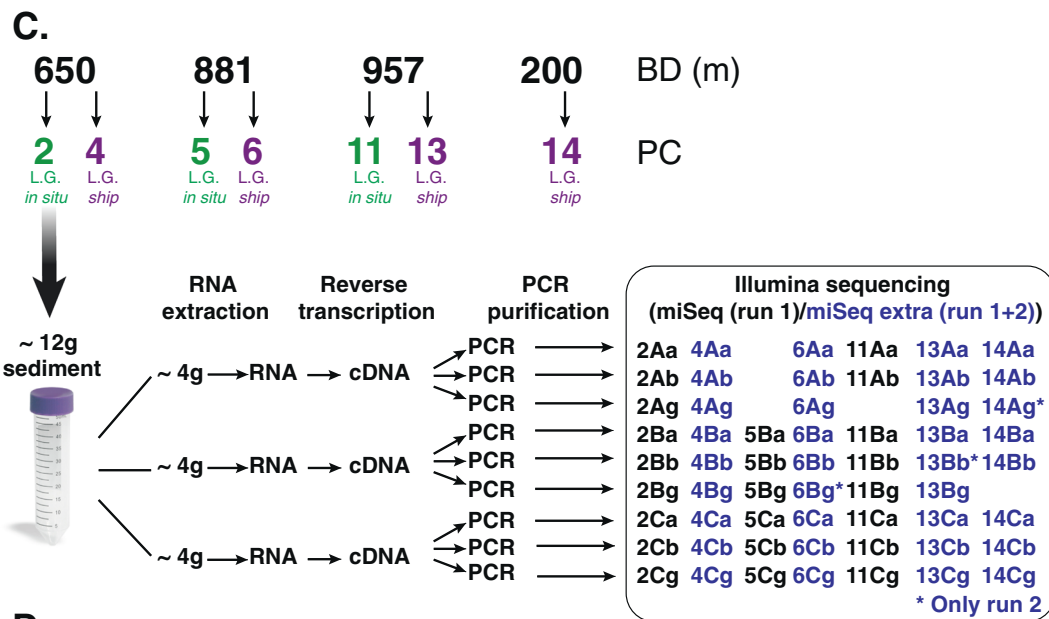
C.

650 881 957 200 BD (m)

2 L.G. in situ
4 L.G. ship
5 L.G. in situ
6 L.G. ship
11 L.G. in situ
13 L.G. ship
14 L.G. ship
PC

~ 12g sediment

RNA extraction
Reverse transcription
PCR purification

~ 4g → RNA → cDNA → PCR PCR PCR
~ 4g → RNA → cDNA → PCR PCR PCR
~ 4g → RNA → cDNA → PCR PCR PCR

Illumina sequencing
(miSeq (run 1)/miSeq extra (run 1+2))

| | | | | | | |
|---|---|---|---|---|---|---|
| 2Aa | 4Aa | | 6Aa | 11Aa | 13Aa | 14Aa |
| 2Ab | 4Ab | | 6Ab | 11Ab | 13Ab | 14Ab |
| 2Ag | 4Ag | | 6Ag | | 13Ag | 14Ag* |
| 2Ba | 4Ba | 5Ba | 6Ba | 11Ba | 13Ba | 14Ba |
| 2Bb | 4Bb | 5Bb | 6Bb | 11Bb | 13Bb* | 14Bb |
| 2Bg | 4Bg | 5Bg | 6Bg* | 11Bg | 13Bg | |
| 2Ca | 4Ca | 5Ca | 6Ca | 11Ca | 13Ca | 14Ca |
| 2Cb | 4Cb | 5Cb | 6Cb | 11Cb | 13Cb | 14Cb |
| 2Cg | 4Cg | 5Cg | 6Cg | 11Cg | 13Cg | 14Cg |

* Only run 2